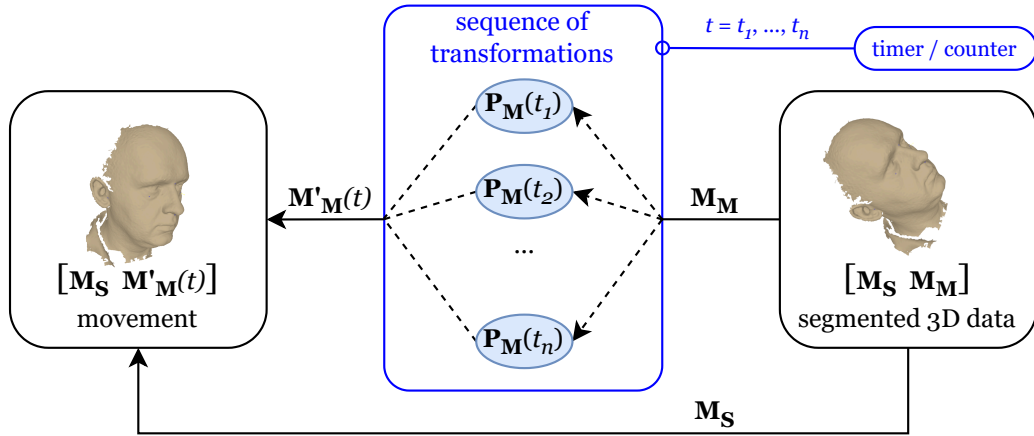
sequence of transformations

$t = t_1, \dots, t_n$

timer / counter

$\mathbf{P_M}(t_1)$

$\mathbf{P_M}(t_2)$

...

$\mathbf{P_M}(t_n)$

$\mathbf{M'_M}(t)$

$\mathbf{M_M}$

$[\mathbf{M_S}\ \ \mathbf{M'_M}(t)]$
movement

$[\mathbf{M_S}\ \ \mathbf{M_M}]$
segmented 3D data

$\mathbf{M_S}$